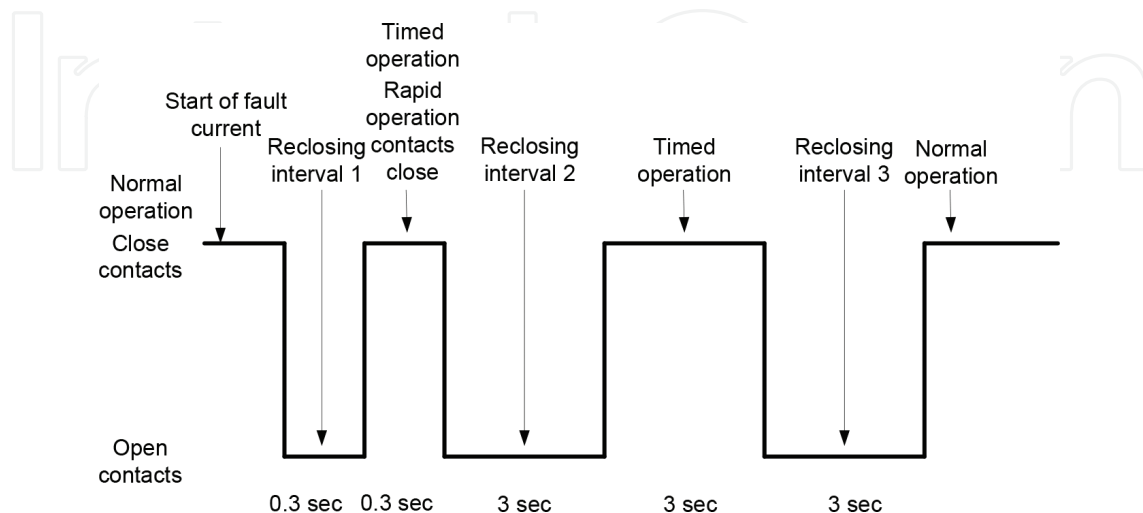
Timed operation

Start of fault current

Reclosing interval 1

Rapid operation contacts close

Reclosing interval 2

Timed operation

Reclosing interval 3

Normal operation

Normal operation

Close contacts

Open contacts

0.3 sec

0.3 sec

3 sec

3 sec

3 sec